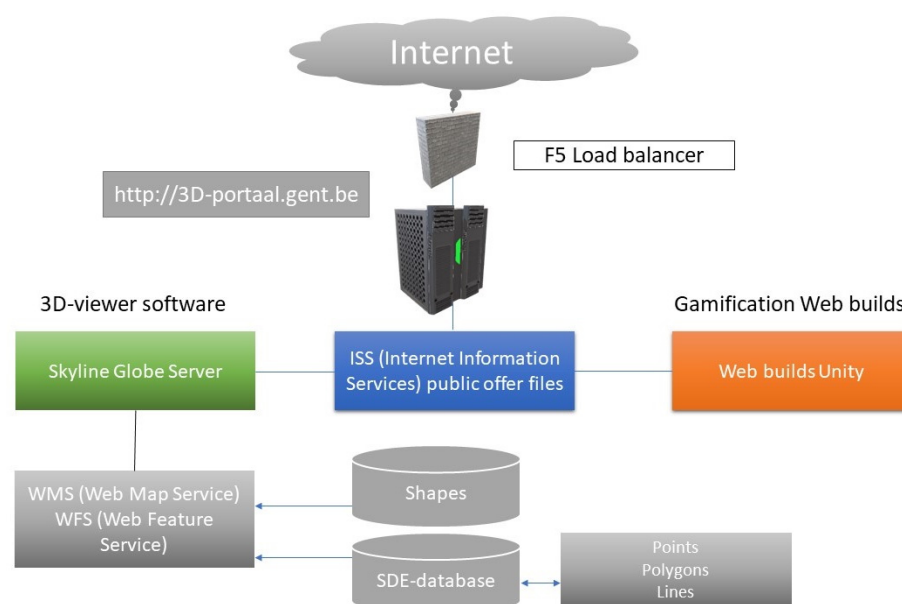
Internet

F5 Load balancer

http://3D-portaal.gent.be

3D-viewer software

Gamification Web builds

Skyline Globe Server

ISS (Internet Information Services) public offer files

Web builds Unity

WMS (Web Map Service)
WFS (Web Feature Service)

Shapes

SDE-database

Points
Polygons
Lines